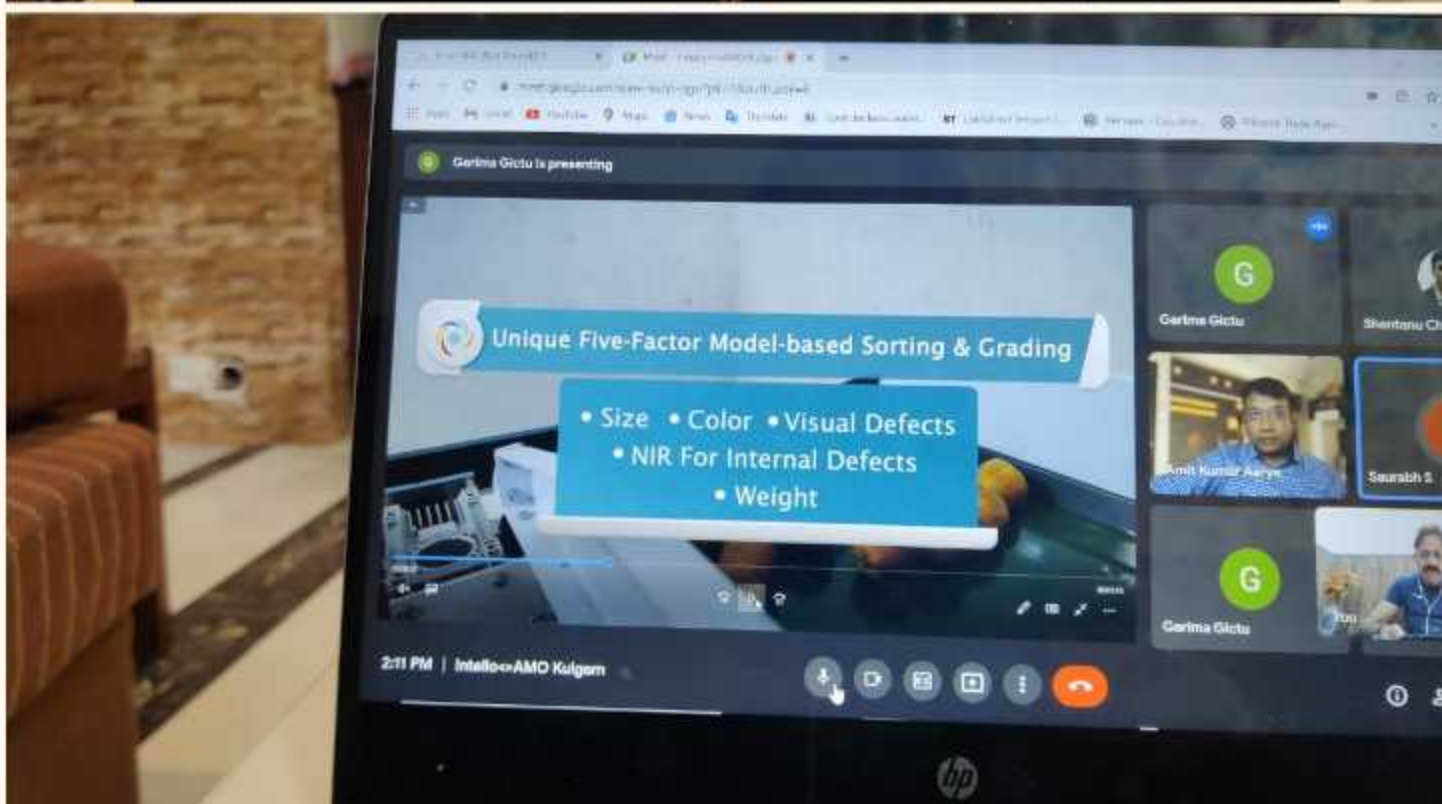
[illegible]

Garima Gictu is presenting

Unique Five-Factor Model-based Sorting & Grading

• Size • Color • Visual Defects
• NIR For Internal Defects
• Weight

G
Garima Gictu

Shantanu Ch

Amit Kumar Aarya

Saurabh S

G
Garima Gictu

You

2:11 PM | Intello<>AMO Kulgam

hp